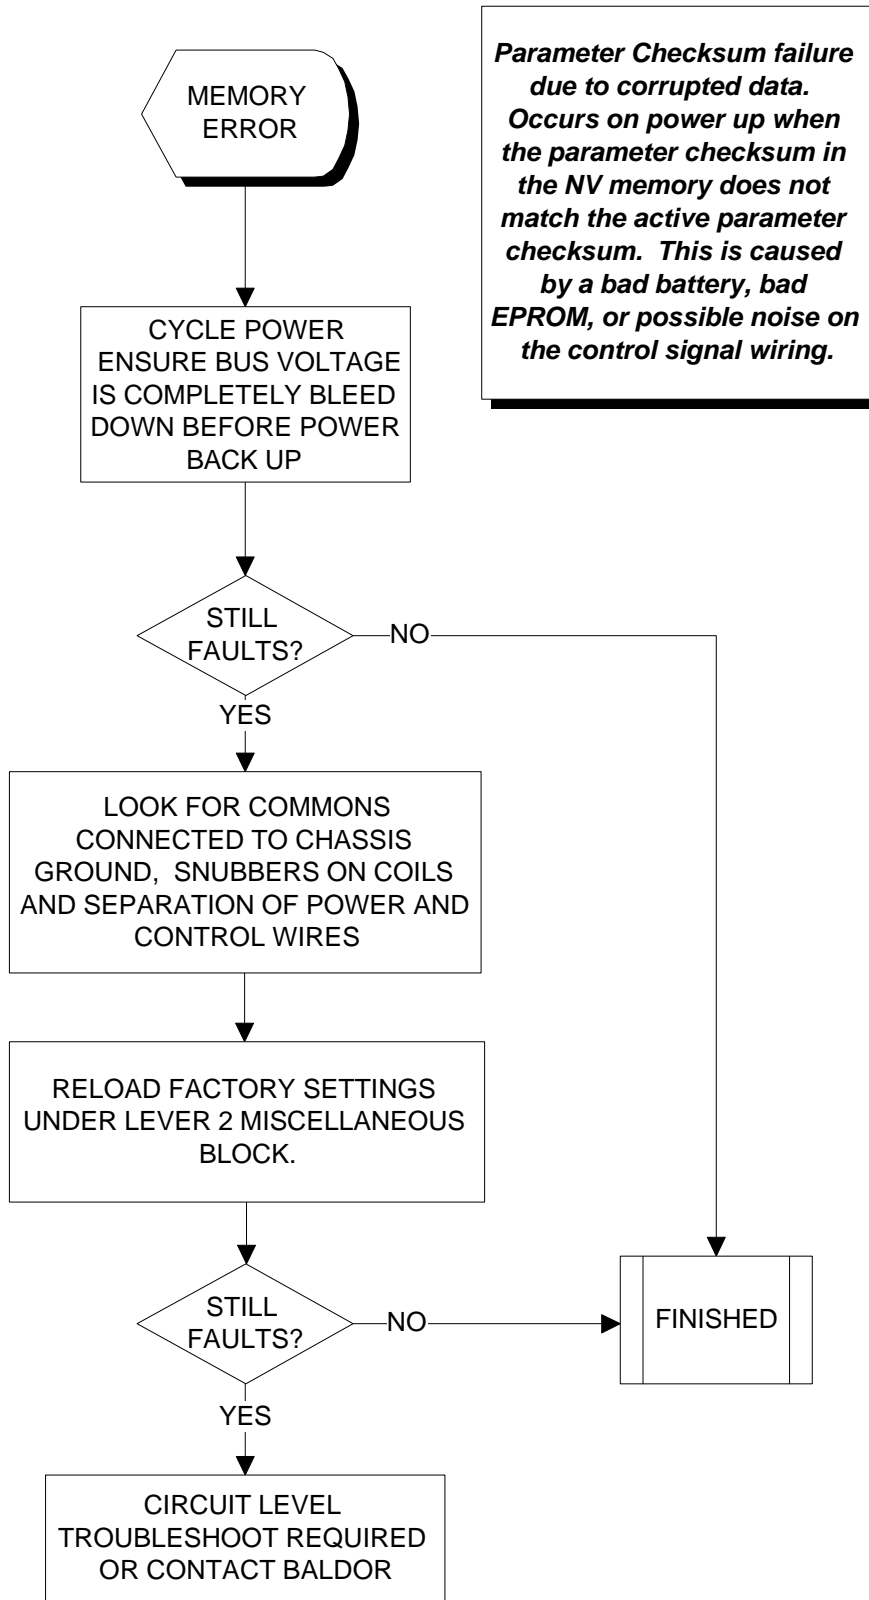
MEMORY ERROR

Parameter Checksum failure due to corrupted data. Occurs on power up when the parameter checksum in the NV memory does not match the active parameter checksum. This is caused by a bad battery, bad EPROM, or possible noise on the control signal wiring.

CYCLE POWER ENSURE BUS VOLTAGE IS COMPLETELY BLEED DOWN BEFORE POWER BACK UP

STILL FAULTS?

NO

YES

LOOK FOR COMMONS CONNECTED TO CHASSIS GROUND, SNUBBERS ON COILS AND SEPARATION OF POWER AND CONTROL WIRES

RELOAD FACTORY SETTINGS UNDER LEVER 2 MISCELLANEOUS BLOCK.

STILL FAULTS?

NO

FINISHED

YES

CIRCUIT LEVEL TROUBLESHOOT REQUIRED OR CONTACT BALDOR